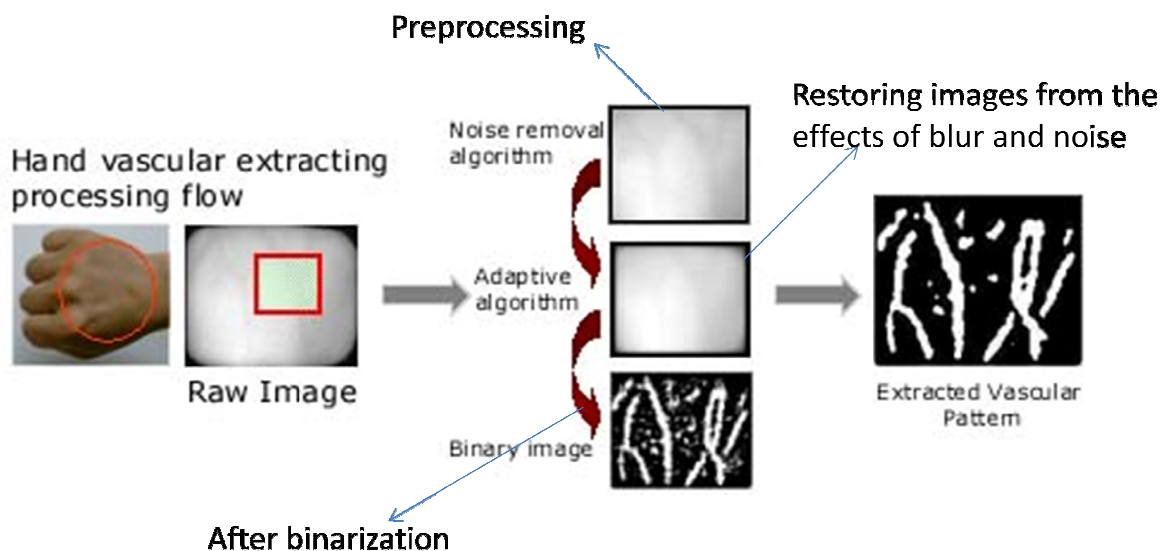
Preprocessing

Restoring images from the effects of blur and noise

Hand vascular extracting processing flow

Raw Image

Noise removal algorithm

Adaptive algorithm

Binary image

Extracted Vascular Pattern

After binarization